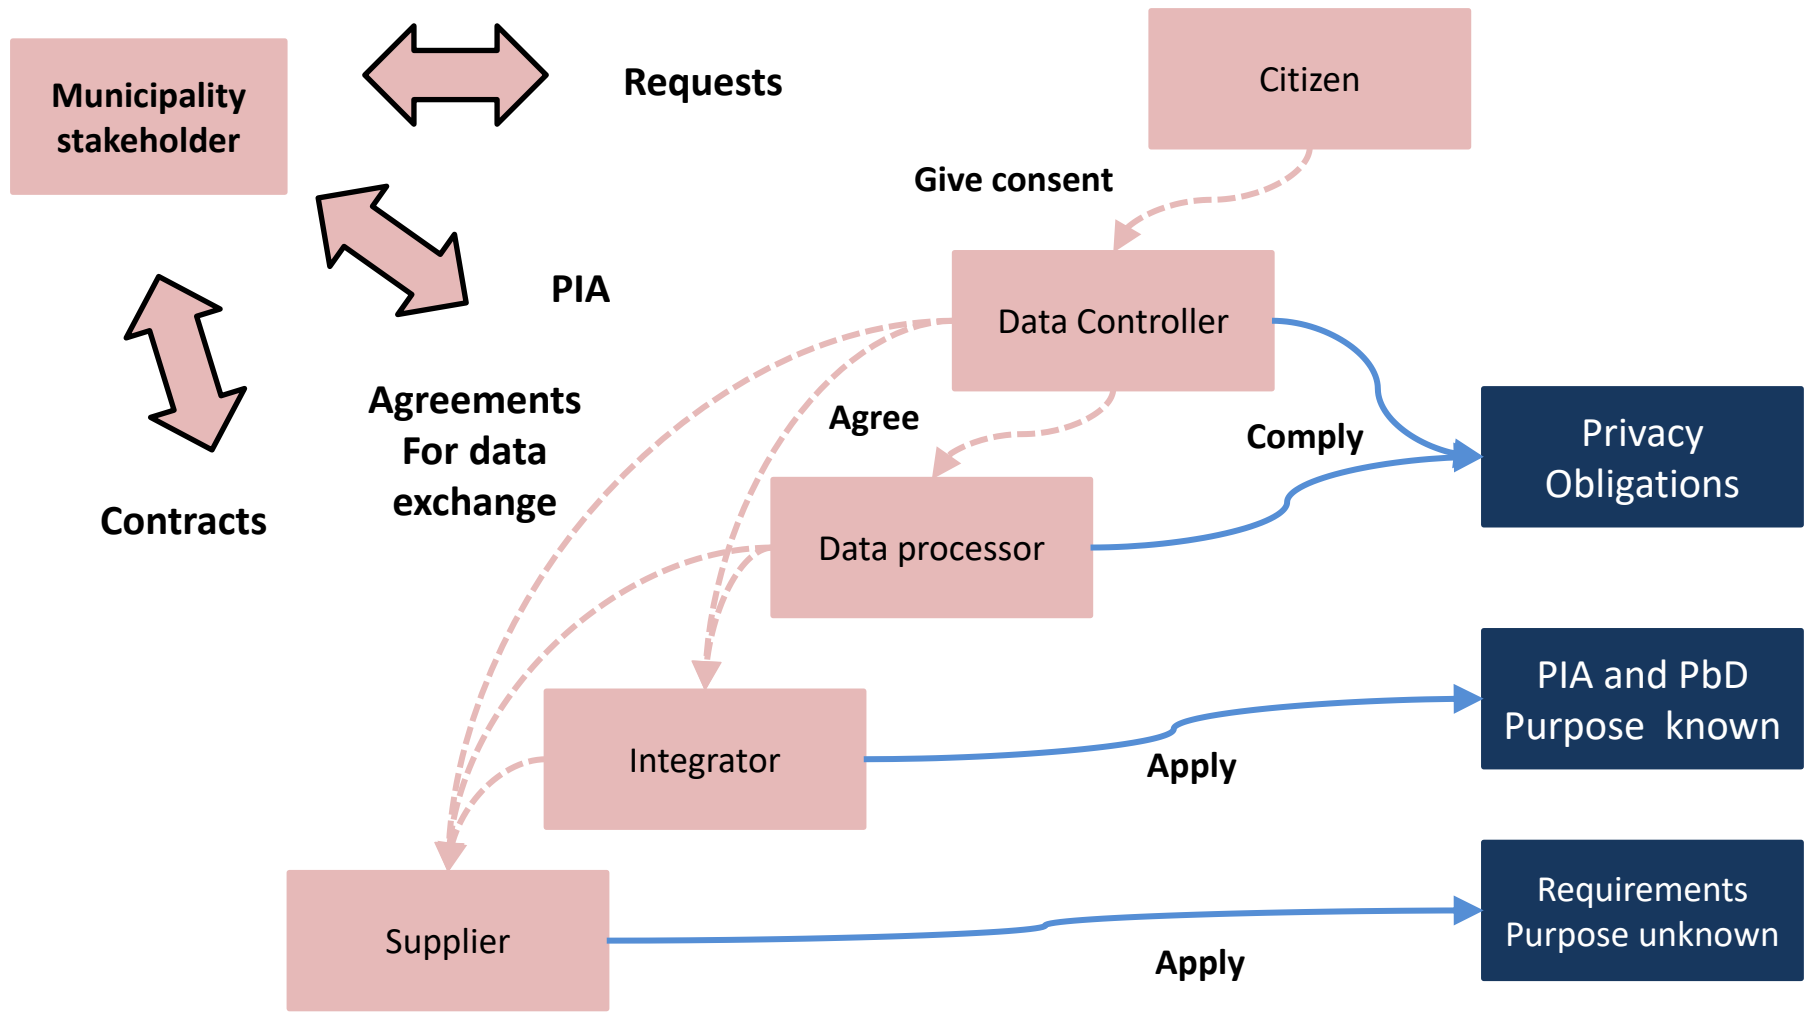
Municipality stakeholder

Requests

Citizen

Give consent

PIA

Data Controller

Agreements For data exchange

Agree

Comply

Privacy Obligations

Contracts

Data processor

PIA and PbD Purpose known

Integrator

Apply

Supplier

Requirements Purpose unknown

Apply